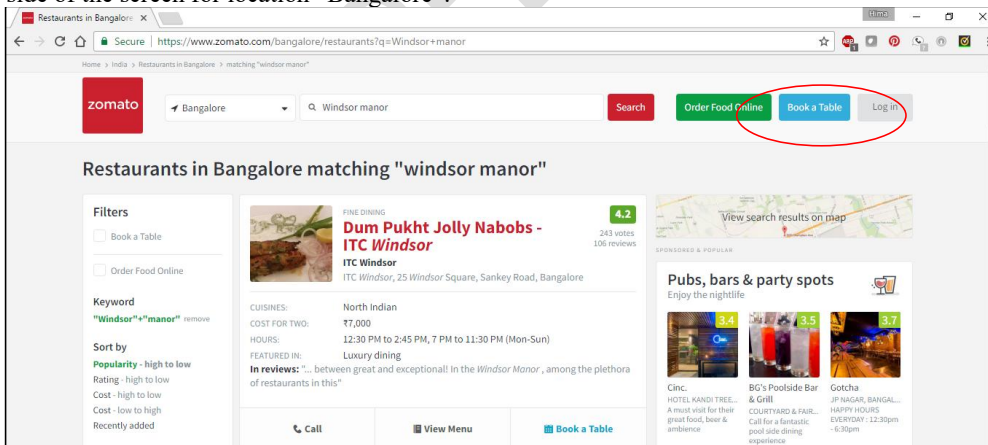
side of the screen for location "Bangalore".

Restaurants in Bangalore ×

Hima

Secure | https://www.zomato.com/bangalore/restaurants?q=Windsor+manor

Home › India › Restaurants in Bangalore › matching "windsor manor"

zomato

Bangalore

Windsor manor

Search

Order Food Online

Book a Table

Log in

Restaurants in Bangalore matching "windsor manor"

Filters

Book a Table

Order Food Online

Keyword

"Windsor"+"manor" remove

Sort by

Popularity - high to low

Rating - high to low

Cost - high to low

Cost - low to high

Recently added

FINE DINING

Dum Pukht Jolly Nabobs - ITC Windsor

4.2

243 votes
106 reviews

ITC Windsor

ITC Windsor, 25 Windsor Square, Sankey Road, Bangalore

CUISINES: North Indian

COST FOR TWO: ₹7,000

HOURS: 12:30 PM to 2:45 PM, 7 PM to 11:30 PM (Mon-Sun)

FEATURED IN: Luxury dining

In reviews: "... between great and exceptional! In the Windsor Manor , among the plethora of restaurants in this"

Call

View Menu

Book a Table

View search results on map

SPONSORED & POPULAR

Pubs, bars & party spots

Enjoy the nightlife

3.4

3.5

3.7

Cinc.

HOTEL KANDI TREE...

A must visit for their great food, beer & ambience

BG's Poolside Bar & Grill

COURTYARD & FAIR...

Call for a fantastic pool side dining experience

Gotcha

JP NAGAR, BANGAL...

HAPPY HOURS EVERYDAY : 12:30pm - 6:30pm